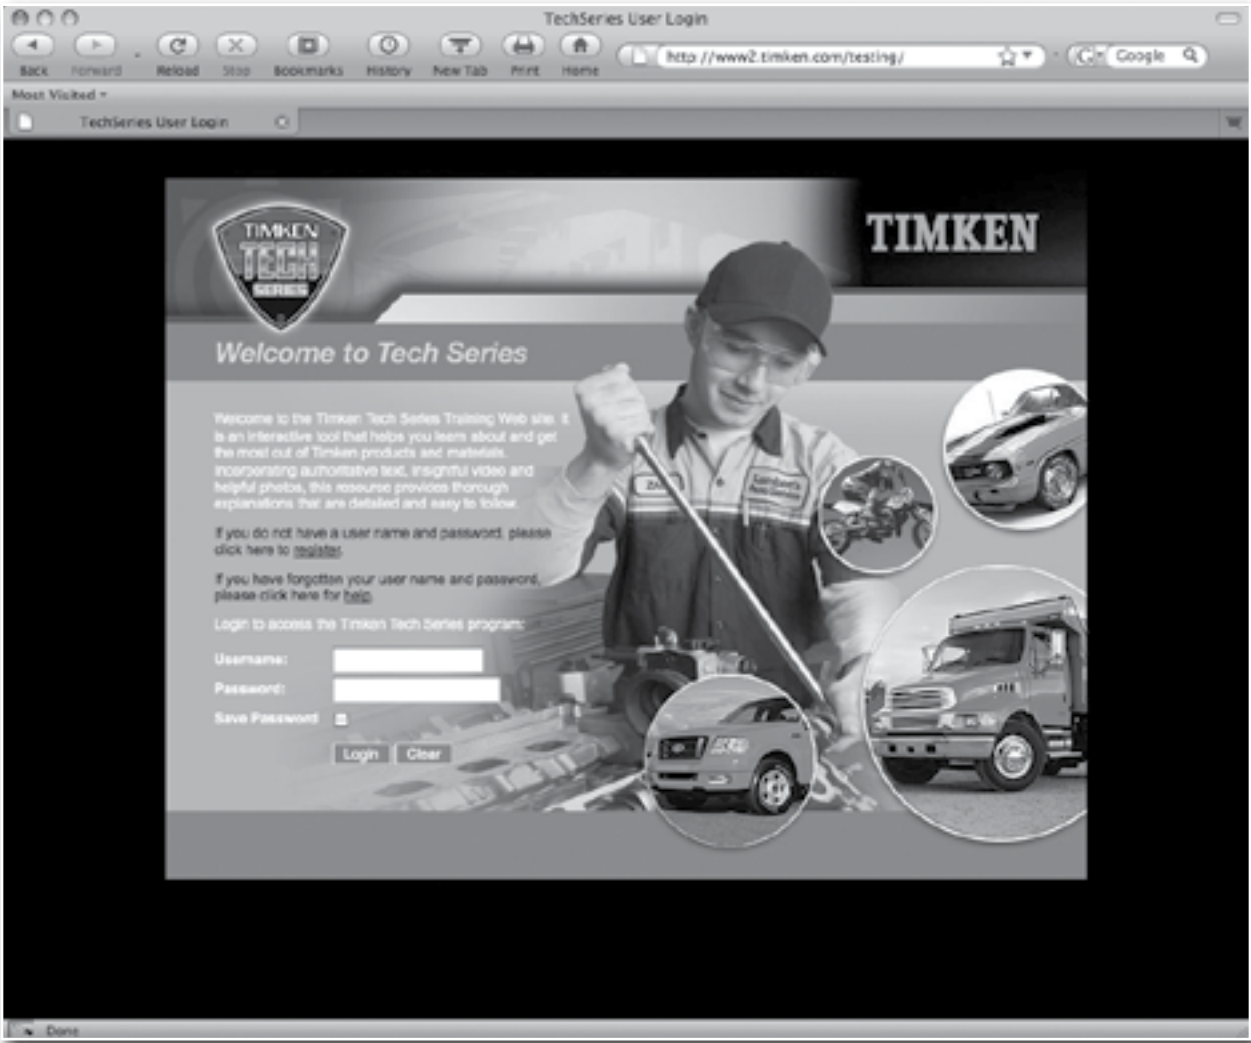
TechSeries User Login

Back Forward Reload Stop Bookmarks History New Tab Print Home

http://www2.timken.com/testing/

Google

Most Visited

TechSeries User Login

TIMKEN TECH SERIES

TIMKEN

Welcome to Tech Series

Welcome to the Timken Tech Series Training Web site. It is an interactive tool that helps you learn about and get the most out of Timken products and materials. Incorporating authoritative text, insightful video and helpful photos, this resource provides thorough explanations that are detailed and easy to follow.

If you do not have a user name and password, please click here to register.

If you have forgotten your user name and password, please click here for help.

Login to access the Timken Tech Series program:

Username:

Password:

Save Password

Login Clear

Done